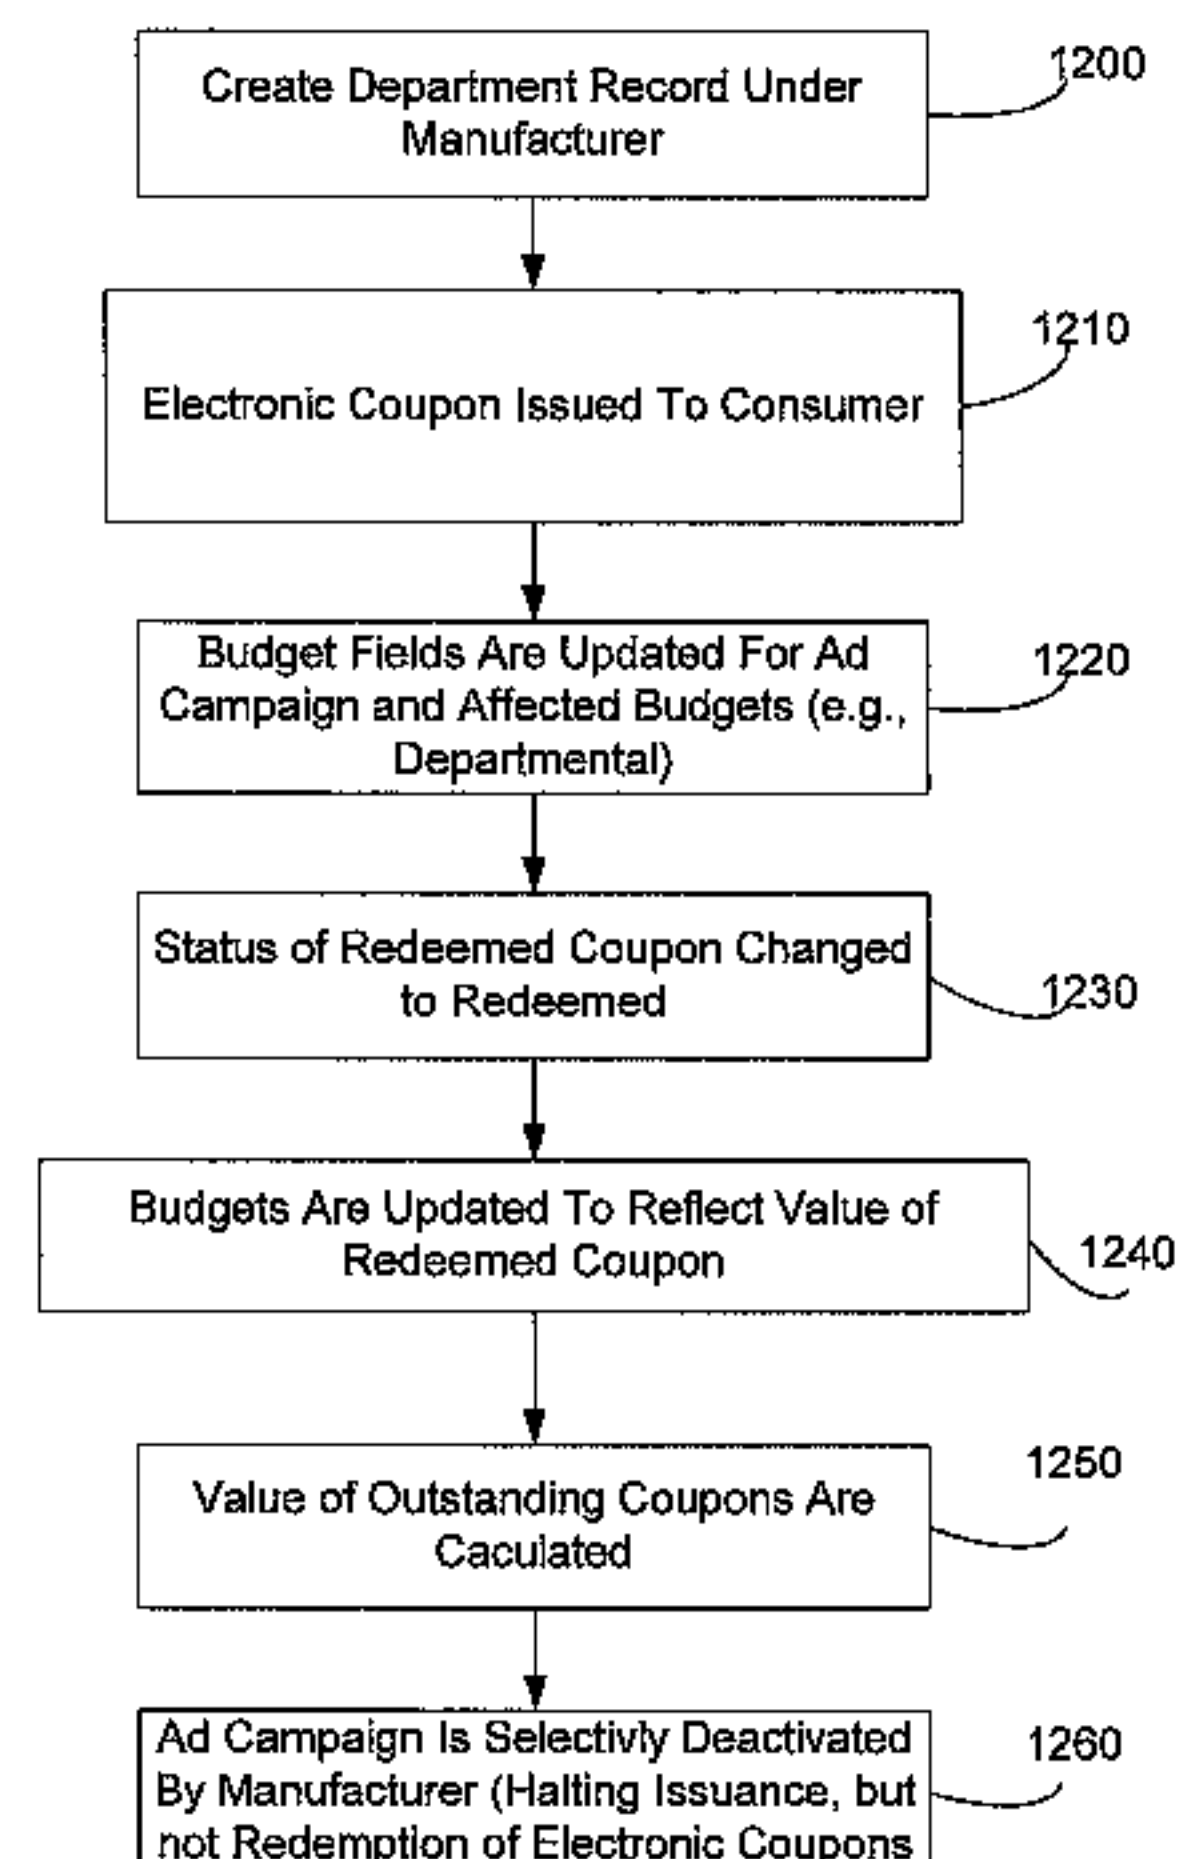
Create Department Record Under Manufacturer

1200

Electronic Coupon Issued To Consumer

1210

Budget Fields Are Updated For Ad Campaign and Affected Budgets (e.g., Departmental)

1220

Status of Redeemed Coupon Changed to Redeemed

1230

Budgets Are Updated To Reflect Value of Redeemed Coupon

1240

Value of Outstanding Coupons Are Caculated

1250

Ad Campaign Is Selectivly Deactivated By Manufacturer (Halting Issuance, but not Redemption of Electronic Coupons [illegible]

1260